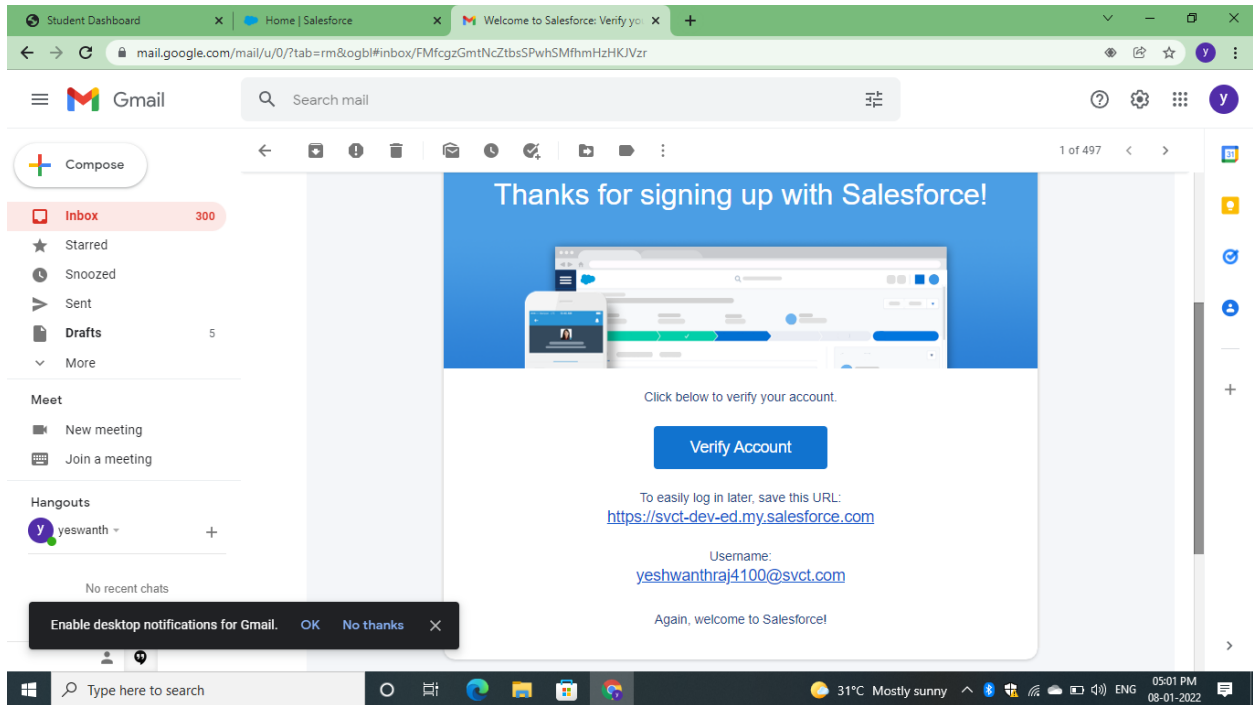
Student Dashboard
Home | Salesforce
Welcome to Salesforce: Verify yo

mail.google.com/mail/u/0/?tab=rm&ogbl#inbox/FMfcgzGmtNcZtbsSPwhSMfhmHzHKJVzr

Gmail

Search mail

Compose

Inbox 300
Starred
Snoozed
Sent
Drafts 5
More

Meet
New meeting
Join a meeting

Hangouts
yeshwanth

No recent chats

Enable desktop notifications for Gmail. OK No thanks

1 of 497

Thanks for signing up with Salesforce!

Click below to verify your account.

Verify Account

To easily log in later, save this URL:
https://svct-dev-ed.my.salesforce.com

Username:
yeshwanthraj4100@svct.com

Again, welcome to Salesforce!

Type here to search

31°C Mostly sunny ENG 05:01 PM 08-01-2022